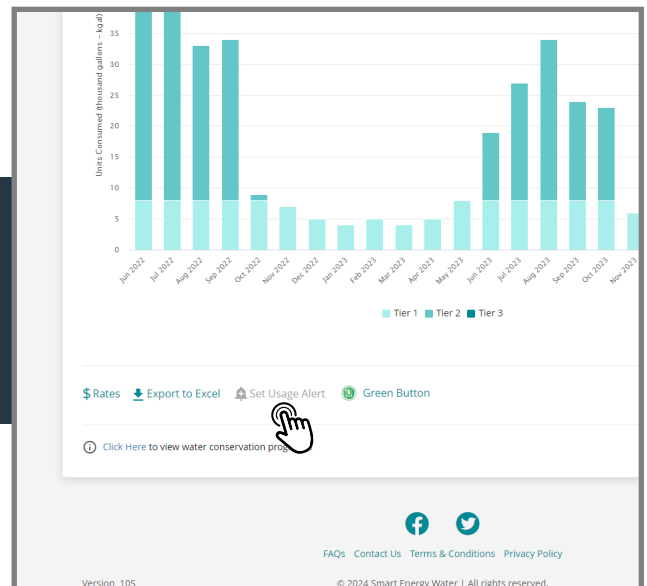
Units Consumed (thousand gallons - kgal)

35
30
25
20
15
10
5
0

Jun 2022
Jul 2022
Aug 2022
Sep 2022
Oct 2022
Nov 2022
Dec 2022
Jan 2023
Feb 2023
Mar 2023
Apr 2023
May 2023
Jun 2023
Jul 2023
Aug 2023
Sep 2023
Oct 2023
Nov 2023

Tier 1 Tier 2 Tier 3

$ Rates Export to Excel Set Usage Alert Green Button

Click Here to view water conservation prog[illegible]

FAQs Contact Us Terms & Conditions Privacy Policy

Version 105

© 2024 Smart Energy Water | All rights reserved.